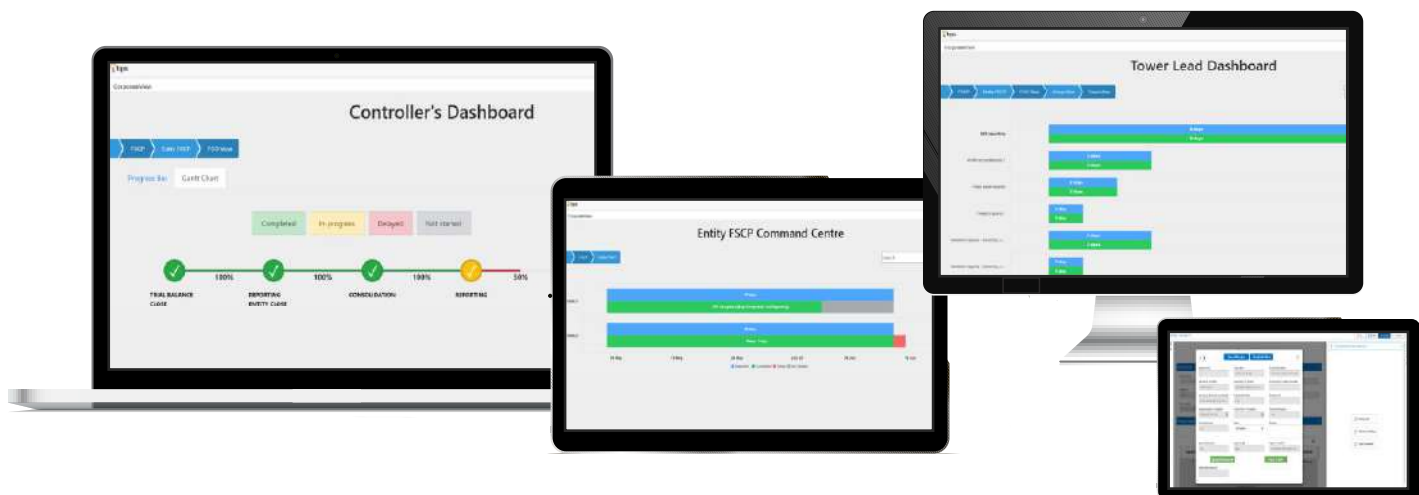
bps
CorporateView
Controller's Dashboard
FSCP
Entity FSCP
FSCP View
Progress Bar
Gantt Chart
Completed
In progress
Delayed
Not started
100%
100%
100%
50%
TRIAL BALANCE CLOSE
REPORTING ENTITY CLOSE
CONSOLIDATION
REPORTING

bps
CorporateView
Entity FSCP Command Centre

bps
CorporateView
Tower Lead Dashboard
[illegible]